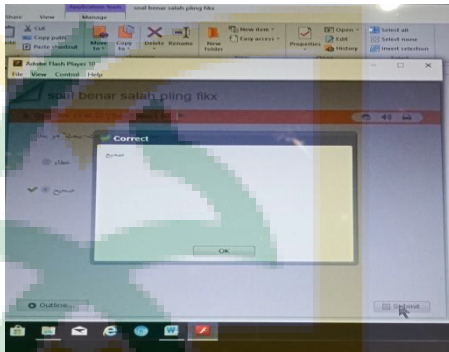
Share View Application Tools Manage soal benar salah pling fikx

Cut Copy path Paste shortcut Move to Copy to Delete Rename New folder New item Easy access Properties Open Edit History Select all Select none Invert selection

Adobe Flash Player 10
File View Control Help

soal benar salah pling fikx

Correct

صحيح

OK

خطأ

صحيح

Outline

Submit